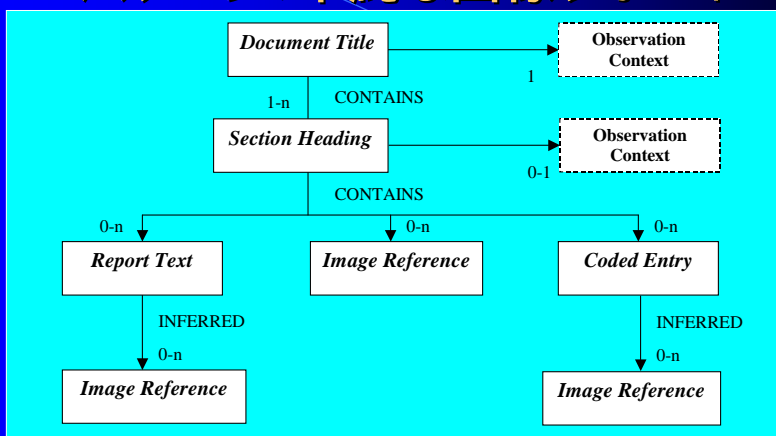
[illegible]

Document Title

Observation Context

1

1-n

CONTAINS

Section Heading

Observation Context

0-1

CONTAINS

0-n

0-n

0-n

Report Text

Image Reference

Coded Entry

INFERRED

0-n

INFERRED

0-n

Image Reference

Image Reference